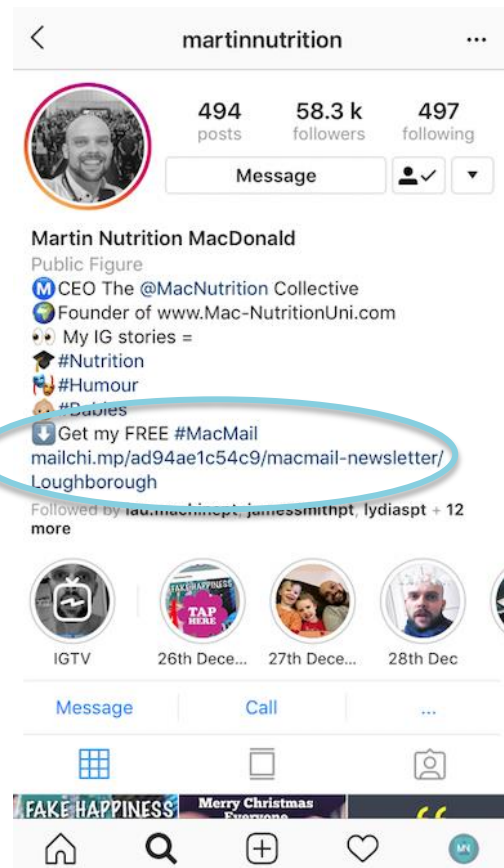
martinnutrition

494 posts
58.3 k followers
497 following

Message

Martin Nutrition MacDonald
Public Figure
Ⓜ️CEO The @MacNutrition Collective
🌍Founder of www.Mac-NutritionUni.com
👀 My IG stories =
🎓#Nutrition
🎭#Humour
👶#Babies
⬇️Get my FREE #MacMail
mailchi.mp/ad94ae1c54c9/macmail-newsletter/
Loughborough
Followed by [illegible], jamessmithpt, lydiaspt + 12 more

IGTV
FAKE HAPPINESS TAP HERE
26th Dece...
27th Dece...
28th Dec

Message
Call
...

FAKE HAPPINESS
Merry Christmas Everyone